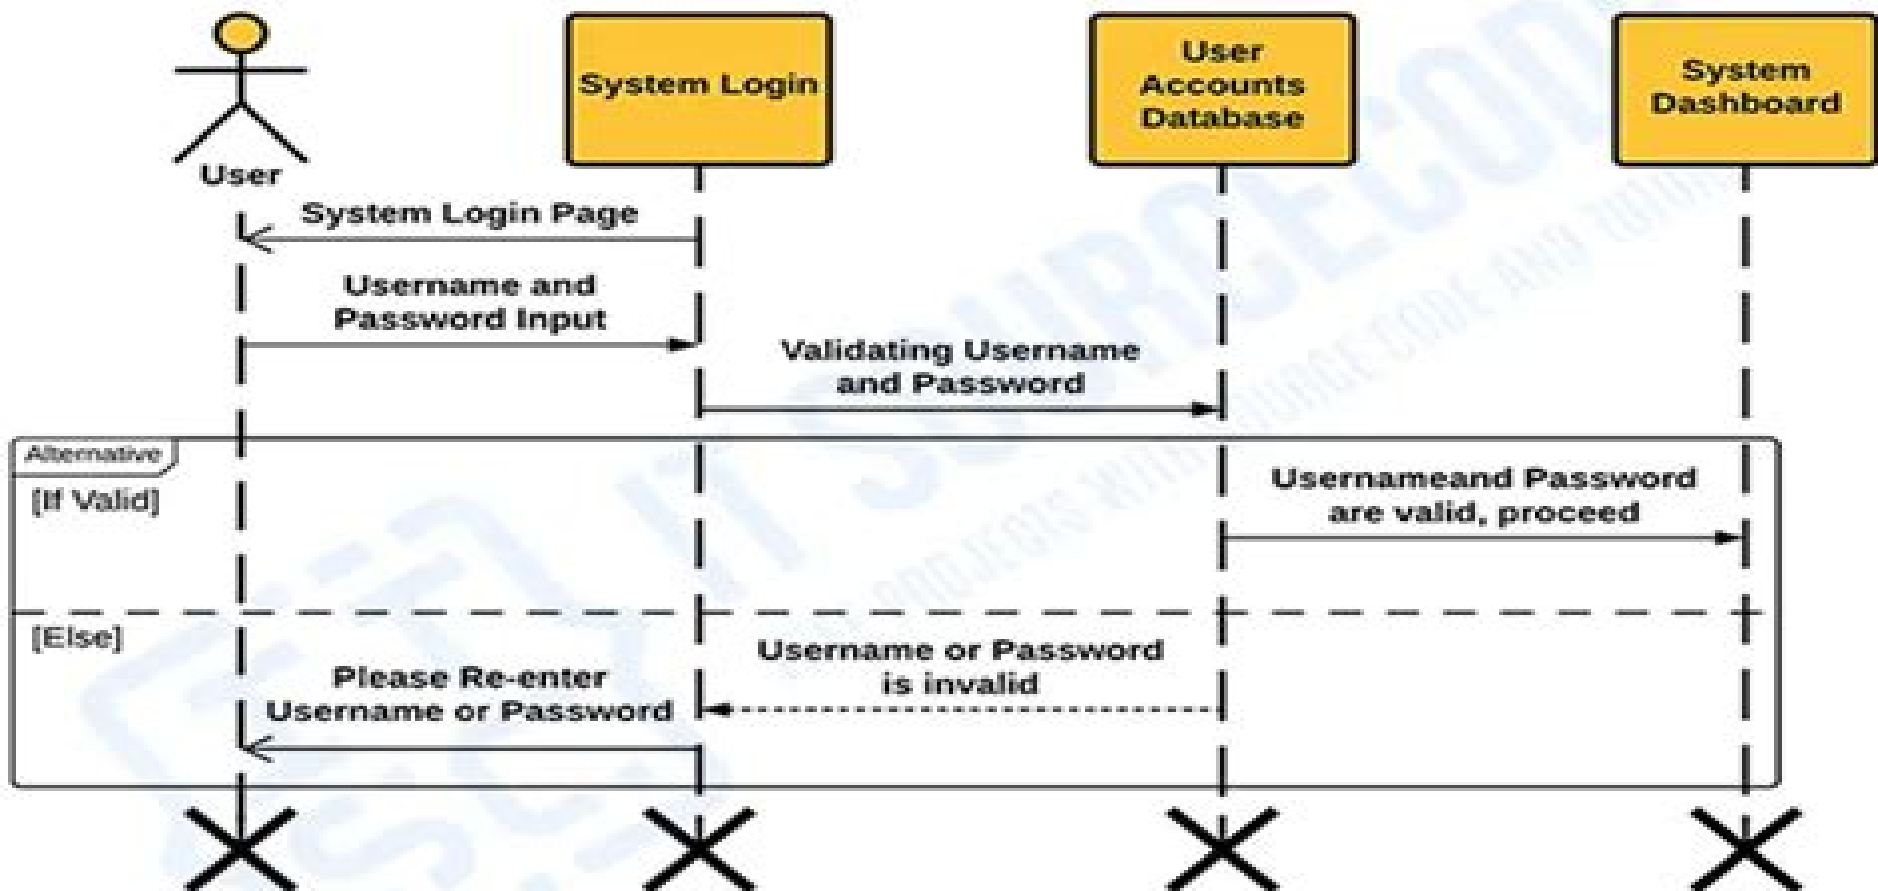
User

System Login

User Accounts Database

System Dashboard

System Login Page

Username and Password Input

Validating Username and Password

Alternative

[If Valid]

Usernameand Password are valid, proceed

[Else]

Username or Password is invalid

Please Re-enter Username or Password

IT SOURCECODE